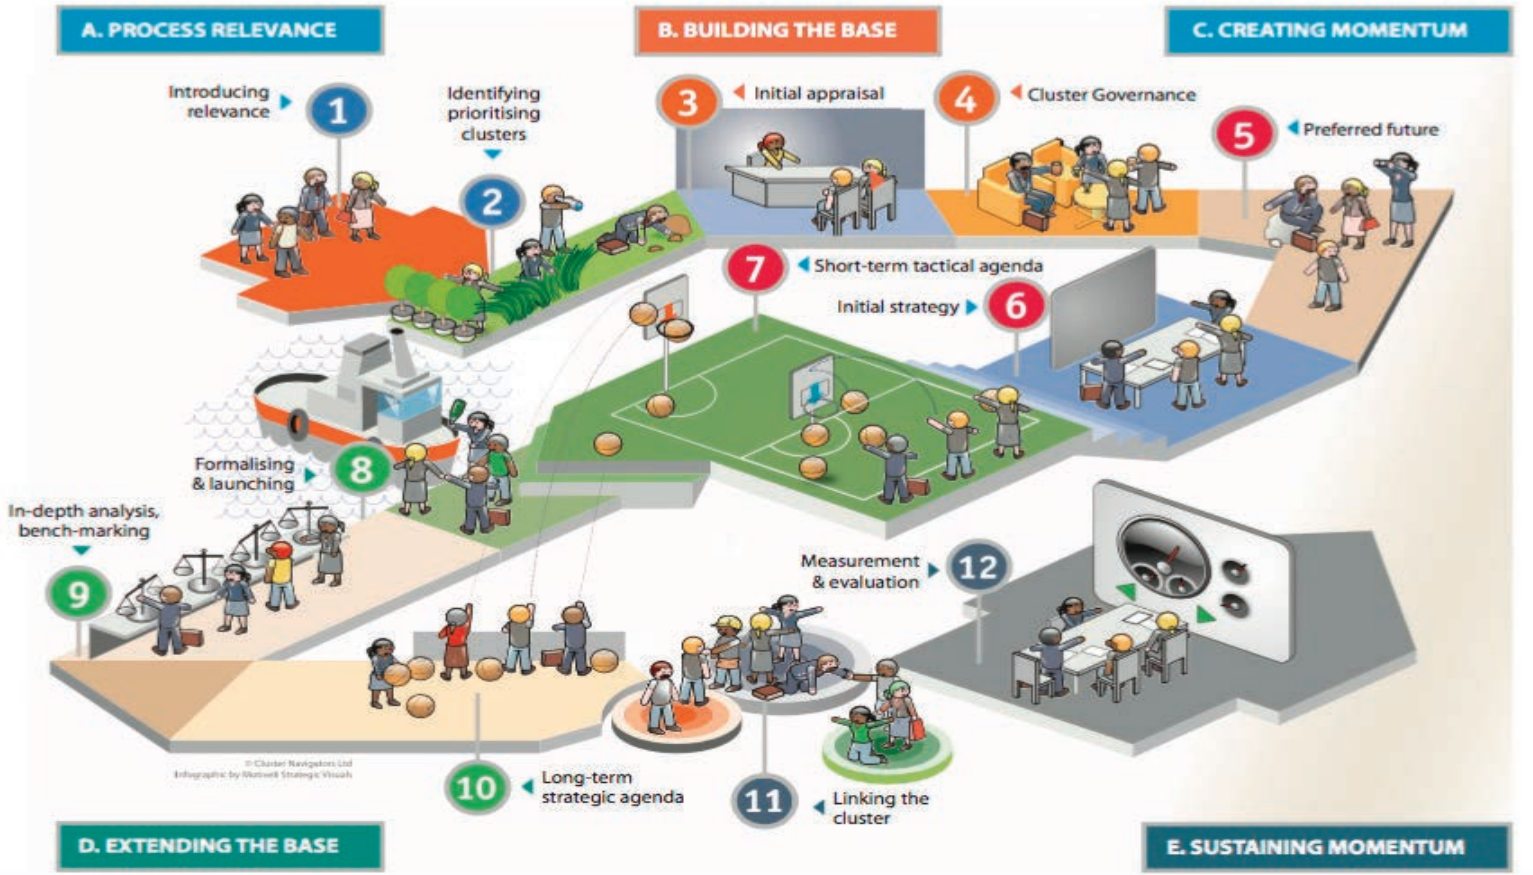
A. PROCESS RELEVANCE

B. BUILDING THE BASE

C. CREATING MOMENTUM

Introducing relevance

1

Identifying prioritising clusters

2

3

Initial appraisal

4

Cluster Governance

5

Preferred future

7

Short-term tactical agenda

Initial strategy

6

Formalising & launching

8

In-depth analysis, bench-marking

9

Measurement & evaluation

12

© Cluster Navigators Ltd
Infographic by Motivell Strategic Visuals

10

Long-term strategic agenda

11

Linking the cluster

D. EXTENDING THE BASE

E. SUSTAINING MOMENTUM